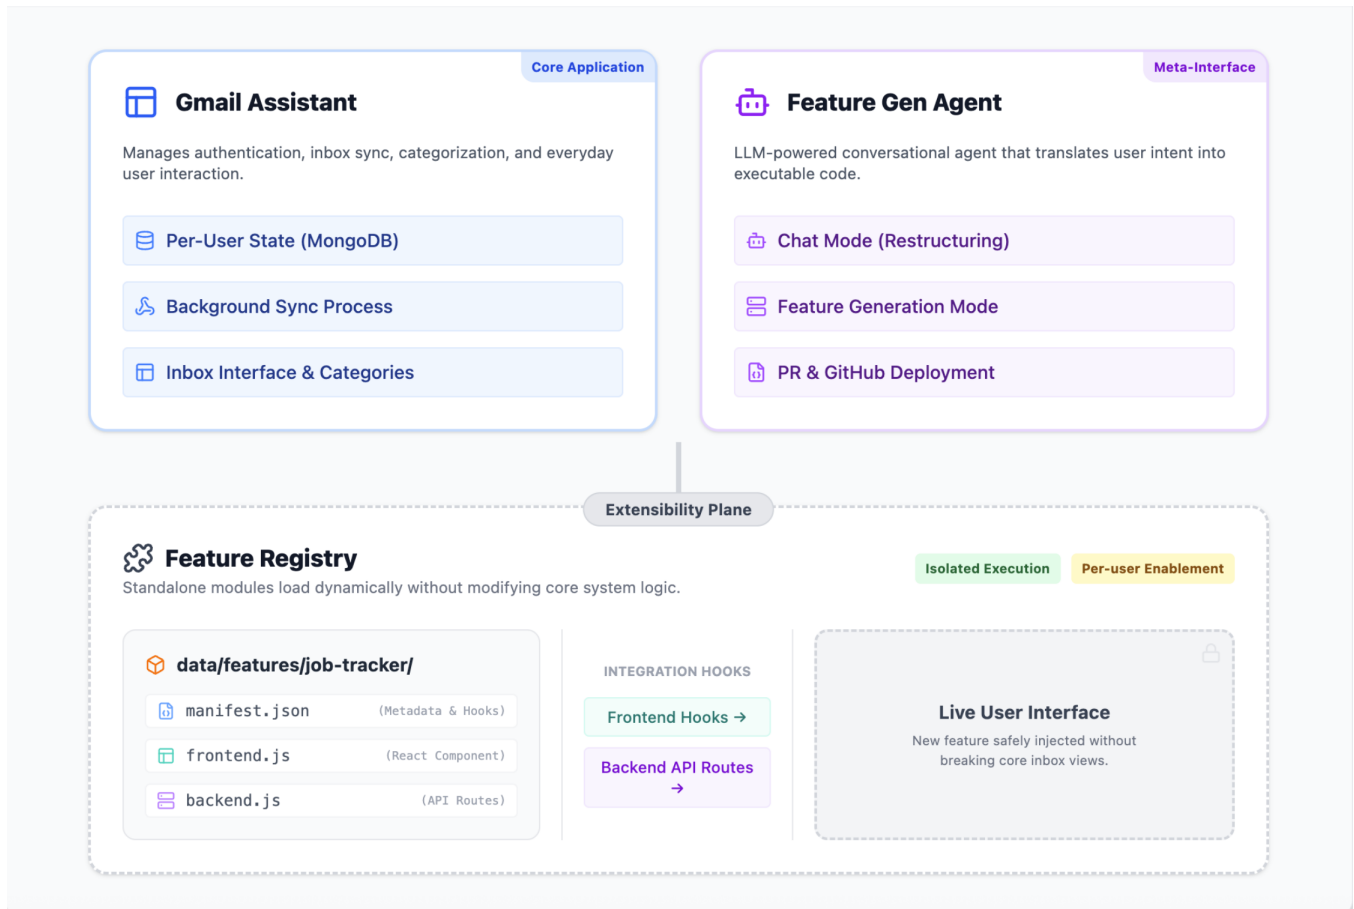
Core Application

Gmail Assistant

Manages authentication, inbox sync, categorization, and everyday user interaction.

Per-User State (MongoDB)

Background Sync Process

Inbox Interface & Categories

Meta-Interface

Feature Gen Agent

LLM-powered conversational agent that translates user intent into executable code.

Chat Mode (Restructuring)

Feature Generation Mode

PR & GitHub Deployment

Extensibility Plane

Feature Registry

Standalone modules load dynamically without modifying core system logic.

Isolated Execution

Per-user Enablement

data/features/job-tracker/

manifest.json (Metadata & Hooks)

frontend.js (React Component)

backend.js (API Routes)

INTEGRATION HOOKS

Frontend Hooks →

Backend API Routes →

Live User Interface

New feature safely injected without breaking core inbox views.